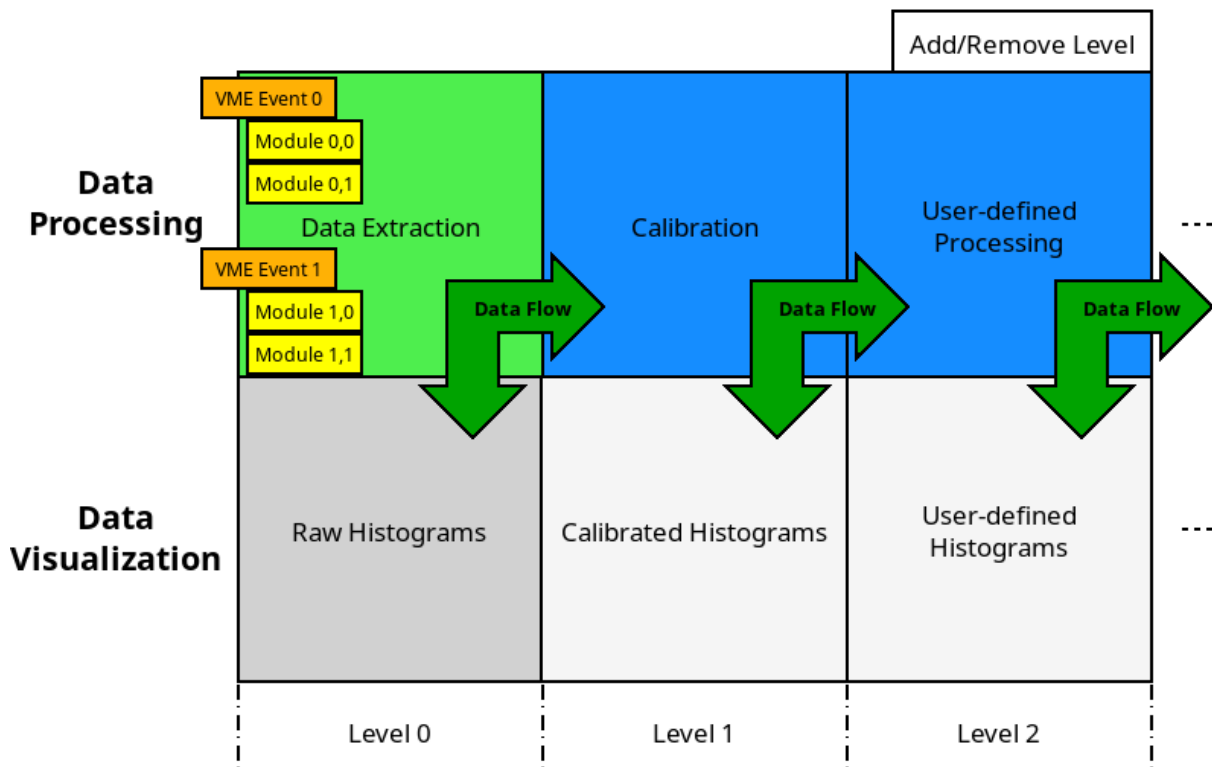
Add/Remove Level

Data Processing

VME Event 0
Module 0,0
Module 0,1
Data Extraction
VME Event 1
Module 1,0
Module 1,1

Data Flow

Calibration

Data Flow

User-defined Processing

Data Flow

Data Visualization

Raw Histograms

Calibrated Histograms

User-defined Histograms

Level 0

Level 1

Level 2